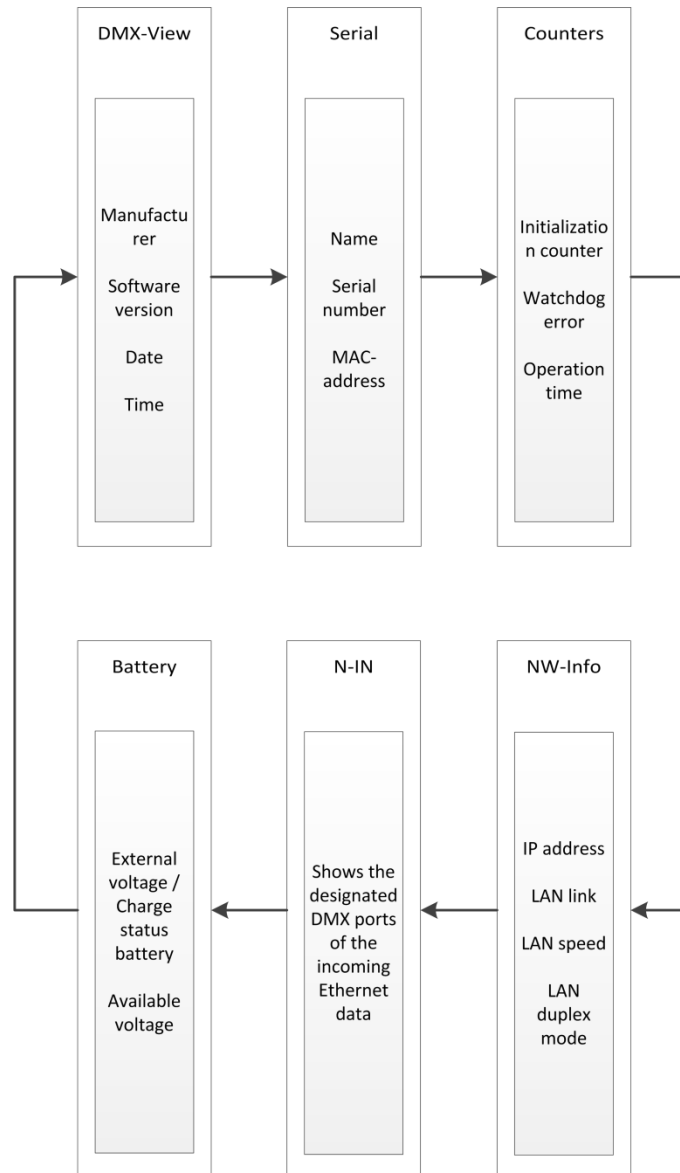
DMX-View

Manufacturer

Software version

Date

Time

Serial

Name

Serial number

MAC-address

Counters

Initialization counter

Watchdog error

Operation time

Battery

External voltage / Charge status battery

Available voltage

N-IN

Shows the designated DMX ports of the incoming Ethernet data

NW-Info

IP address

LAN link

LAN speed

LAN duplex mode